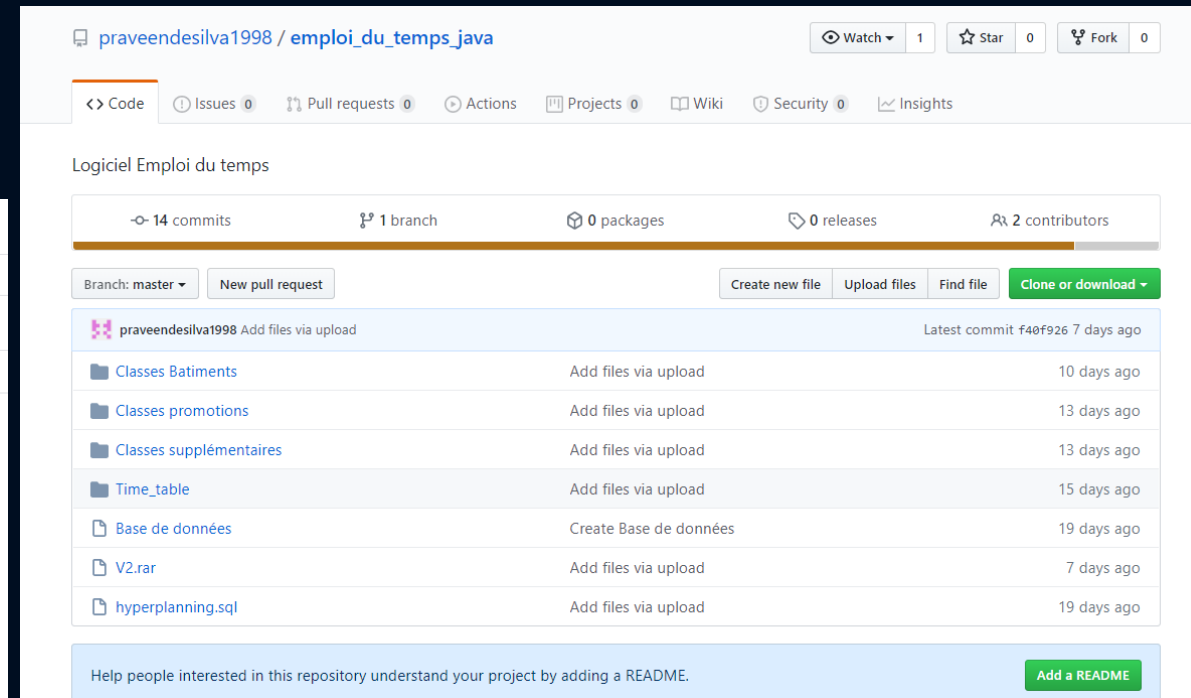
praveendesilva1998 / emploi_du_temps_java

Watch 1 Star 0 Fork 0

<> Code Issues 0 Pull requests 0 Actions Projects 0 Wiki Security 0 Insights

Logiciel Emploi du temps

14 commits 1 branch 0 packages 0 releases 2 contributors

Branch: master New pull request Create new file Upload files Find file Clone or download

praveendesilva1998 Add files via upload Latest commit f40f926 7 days ago

| | | |
|---|---|---|
| Classes Batiments | Add files via upload | 10 days ago |
| Classes promotions | Add files via upload | 13 days ago |
| Classes supplémentaires | Add files via upload | 13 days ago |
| Time_table | Add files via upload | 15 days ago |
| Base de données | Create Base de données | 19 days ago |
| V2.rar | Add files via upload | 7 days ago |
| hyperplanning.sql | Add files via upload | 19 days ago |

Help people interested in this repository understand your project by adding a README. Add a README